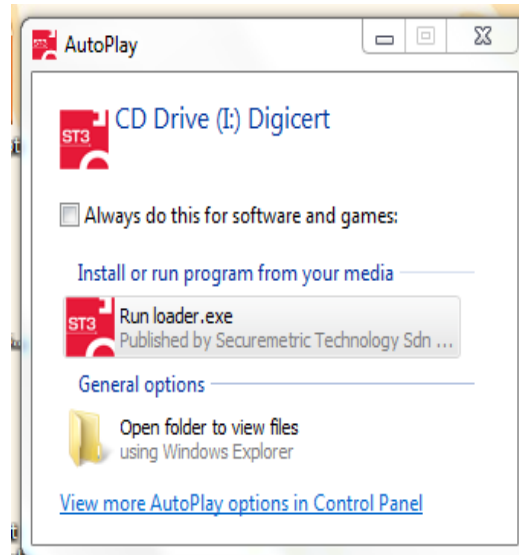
AutoPlay

ST3 CD Drive (I:) Digicert

Always do this for software and games:

Install or run program from your media

ST3 Run loader.exe
Published by Securemetric Technology Sdn ...

General options

Open folder to view files
using Windows Explorer

View more AutoPlay options in Control Panel